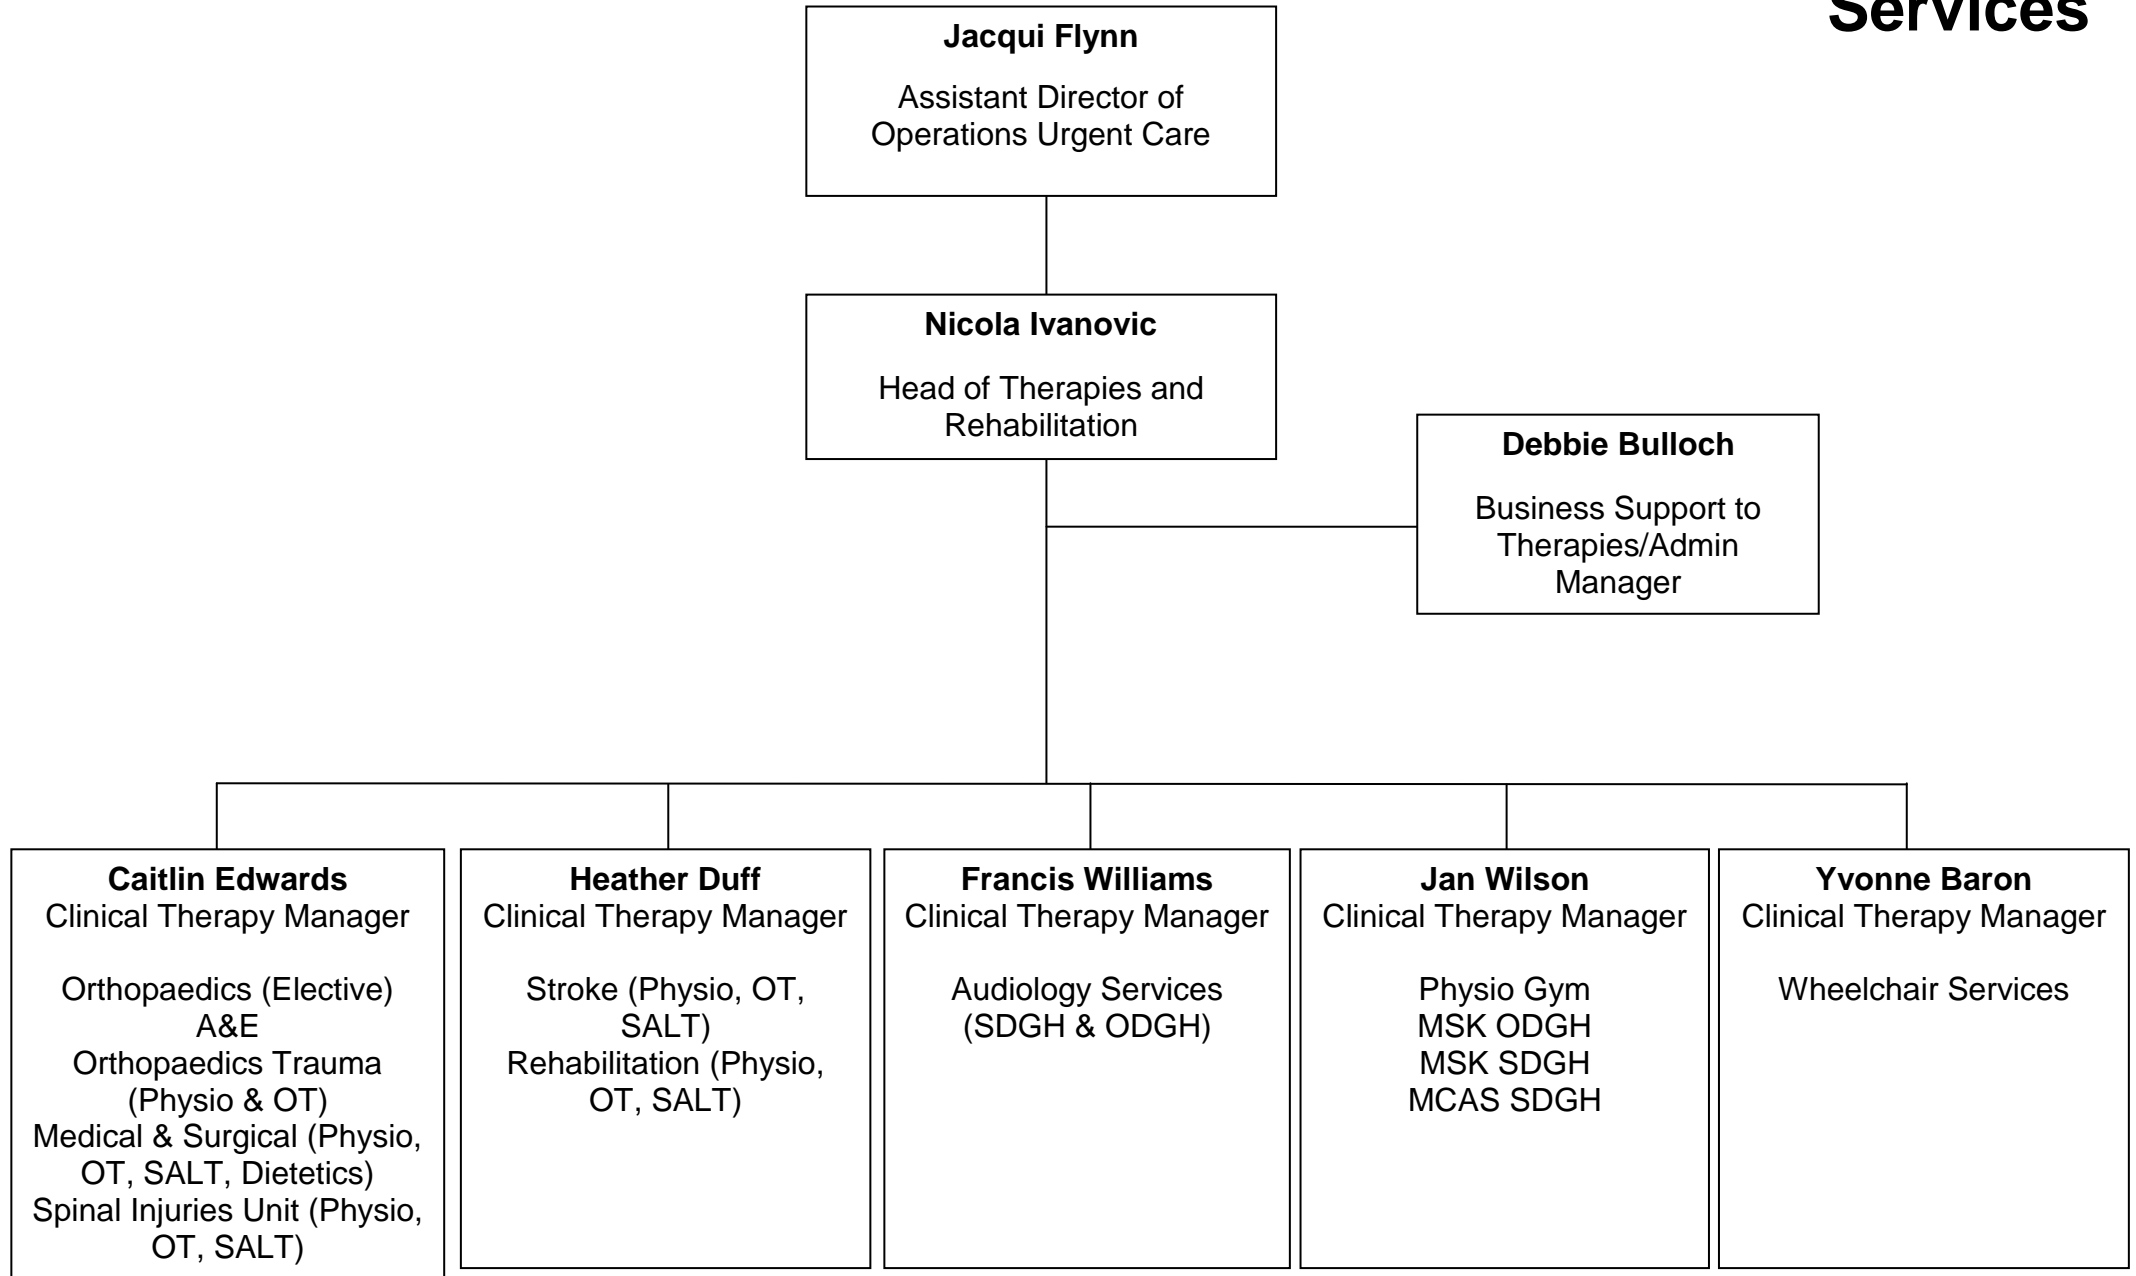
Services

**Jacqui Flynn**
Assistant Director of Operations Urgent Care

**Nicola Ivanovic**
Head of Therapies and Rehabilitation

**Debbie Bulloch**
Business Support to Therapies/Admin Manager

**Caitlin Edwards**
Clinical Therapy Manager

Orthopaedics (Elective)
A&E
Orthopaedics Trauma (Physio & OT)
Medical & Surgical (Physio, OT, SALT, Dietetics)
Spinal Injuries Unit (Physio, OT, SALT)

**Heather Duff**
Clinical Therapy Manager

Stroke (Physio, OT, SALT)
Rehabilitation (Physio, OT, SALT)

**Francis Williams**
Clinical Therapy Manager

Audiology Services (SDGH & ODGH)

**Jan Wilson**
Clinical Therapy Manager

Physio Gym
MSK ODGH
MSK SDGH
MCAS SDGH

**Yvonne Baron**
Clinical Therapy Manager

Wheelchair Services